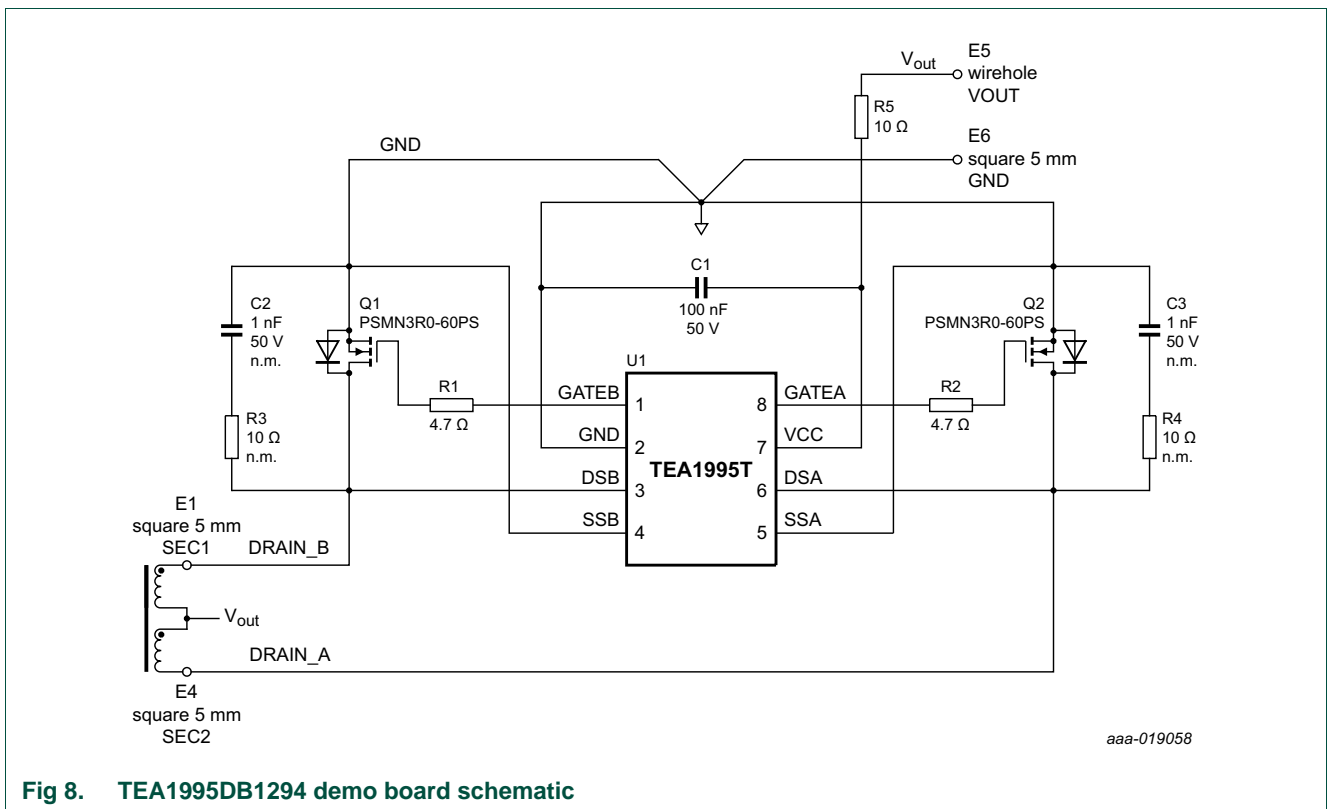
$V_{out}$ E5 wirehole VOUT

R5 10 Ω

E6 square 5 mm GND

GND

C1 100 nF 50 V

C2 1 nF 50 V n.m.

Q1 PSMN3R0-60PS

Q2 PSMN3R0-60PS

C3 1 nF 50 V n.m.

U1

R1 4.7 Ω

R2 4.7 Ω

GATEB 1

GND 2

DSB 3

SSB 4

8 GATEA

7 VCC

6 DSA

5 SSA

TEA1995T

R3 10 Ω n.m.

R4 10 Ω n.m.

E1 square 5 mm SEC1

DRAIN_B

$V_{out}$

DRAIN_A

E4 square 5 mm SEC2

aaa-019058

Fig 8. TEA1995DB1294 demo board schematic